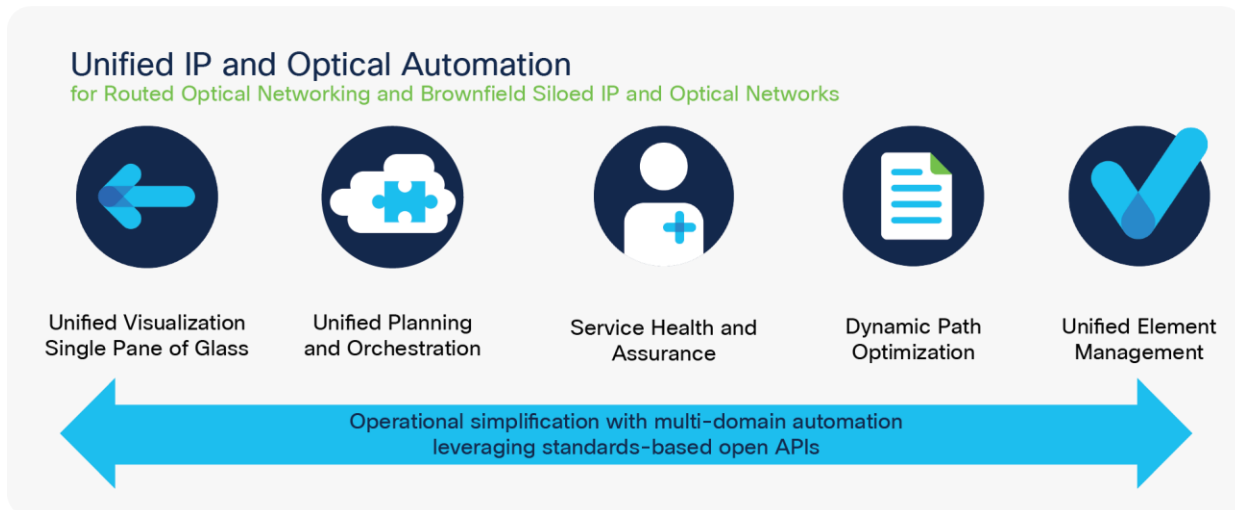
Unified IP and Optical Automation
for Routed Optical Networking and Brownfield Siloed IP and Optical Networks

Unified Visualization Single Pane of Glass

Unified Planning and Orchestration

Service Health and Assurance

Dynamic Path Optimization

Unified Element Management

Operational simplification with multi-domain automation leveraging standards-based open APIs